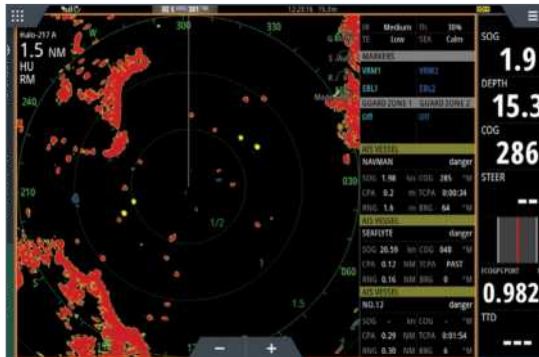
Halo-2I7 A
1.5 NM
HU
RM

300
330
030
240
210
060
1/2
1
1.5

12:23:16

IR Medium
TE Low
SEA Calm

MARKERS
VRM1 VRM2
EBL1 EBL2
GUARD ZONE 1 GUARD ZONE 2
Off Off

AIS VESSEL
NAVMAN danger
SOG 1.98 kn COG 285 °M
CPA 0.2 nm TCPA 0:00:34
RNG 1.6 nm BRG 64 °M

AIS VESSEL
SEAFOTE danger
SOG 20.59 kn COG 048 °M
CPA 0.12 NM TCPA PAST
RNG 0.16 NM BRG 0 °M

AIS VESSEL
NO.12 danger
SOG - kn COG - °M
CPA 0.29 NM TCPA 0:01:54
RNG 0.30 NM BRG 6 °M

SOG
1.9
DEPTH
15.3
COG
286
STEER
--
0.982
TTD
---

−
+